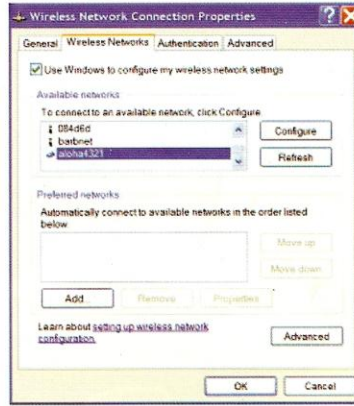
Wireless Network Connection Properties

General | Wireless Networks | Authentication | Advanced

Use Windows to configure my wireless network settings

Available networks

To connect to an available network, click Configure

084d6d
barbnet
aloha4321

Configure

Refresh

Preferred networks

Automatically connect to available networks in the order listed below

Move up

Move down

Add... | Remove | Properties

Learn about setting up wireless network configuration.

Advanced

OK | Cancel